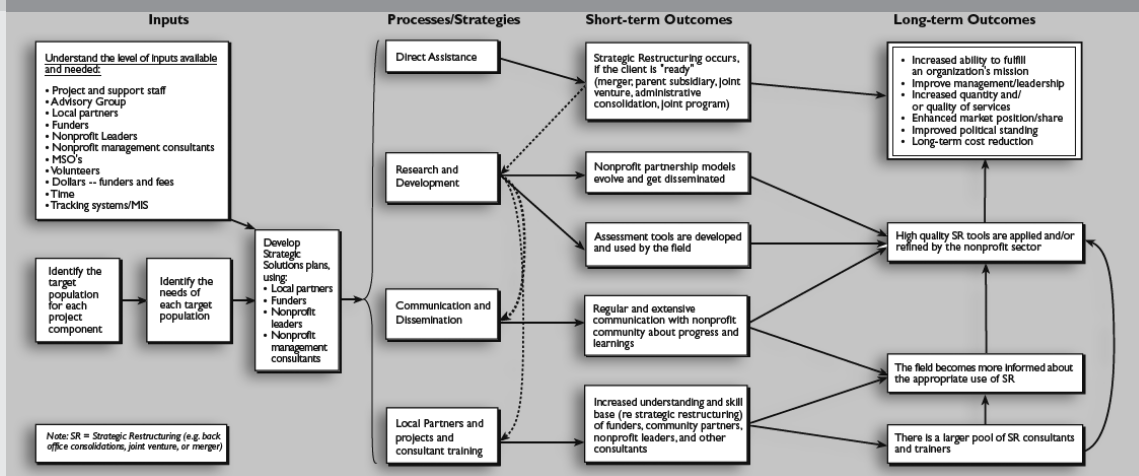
Inputs

Processes/Strategies

Short-term Outcomes

Long-term Outcomes

Understand the level of inputs available and needed:

- Project and support staff
- Advisory Group
- Local partners
- Funders
- Nonprofit Leaders
- Nonprofit management consultants
- MSO's
- Volunteers
- Dollars -- funders and fees
- Time
- Tracking systems/MIS

Identify the target population for each project component

Identify the needs of each target population

Develop Strategic Solutions plans, using:
- Local partners
- Funders
- Nonprofit leaders
- Nonprofit management consultants

Note: SR = Strategic Restructuring (e.g. back office consolidations, joint venture, or merger)

Direct Assistance

Research and Development

Communication and Dissemination

Local Partners and projects and consultant training

Strategic Restructuring occurs, if the client is "ready" (merger, parent subsidiary, joint venture, administrative consolidation, joint program)

Nonprofit partnership models evolve and get disseminated

Assessment tools are developed and used by the field

Regular and extensive communication with nonprofit community about progress and learnings

Increased understanding and skill base (re strategic restructuring) of funders, community partners, nonprofit leaders, and other consultants

- Increased ability to fulfill an organization's mission
- Improve management/leadership
- Increased quantity and/ or quality of services
- Enhanced market position/share
- Improved political standing
- Long-term cost reduction

High quality SR tools are applied and/or refined by the nonprofit sector

The field becomes more informed about the appropriate use of SR

There is a larger pool of SR consultants and trainers